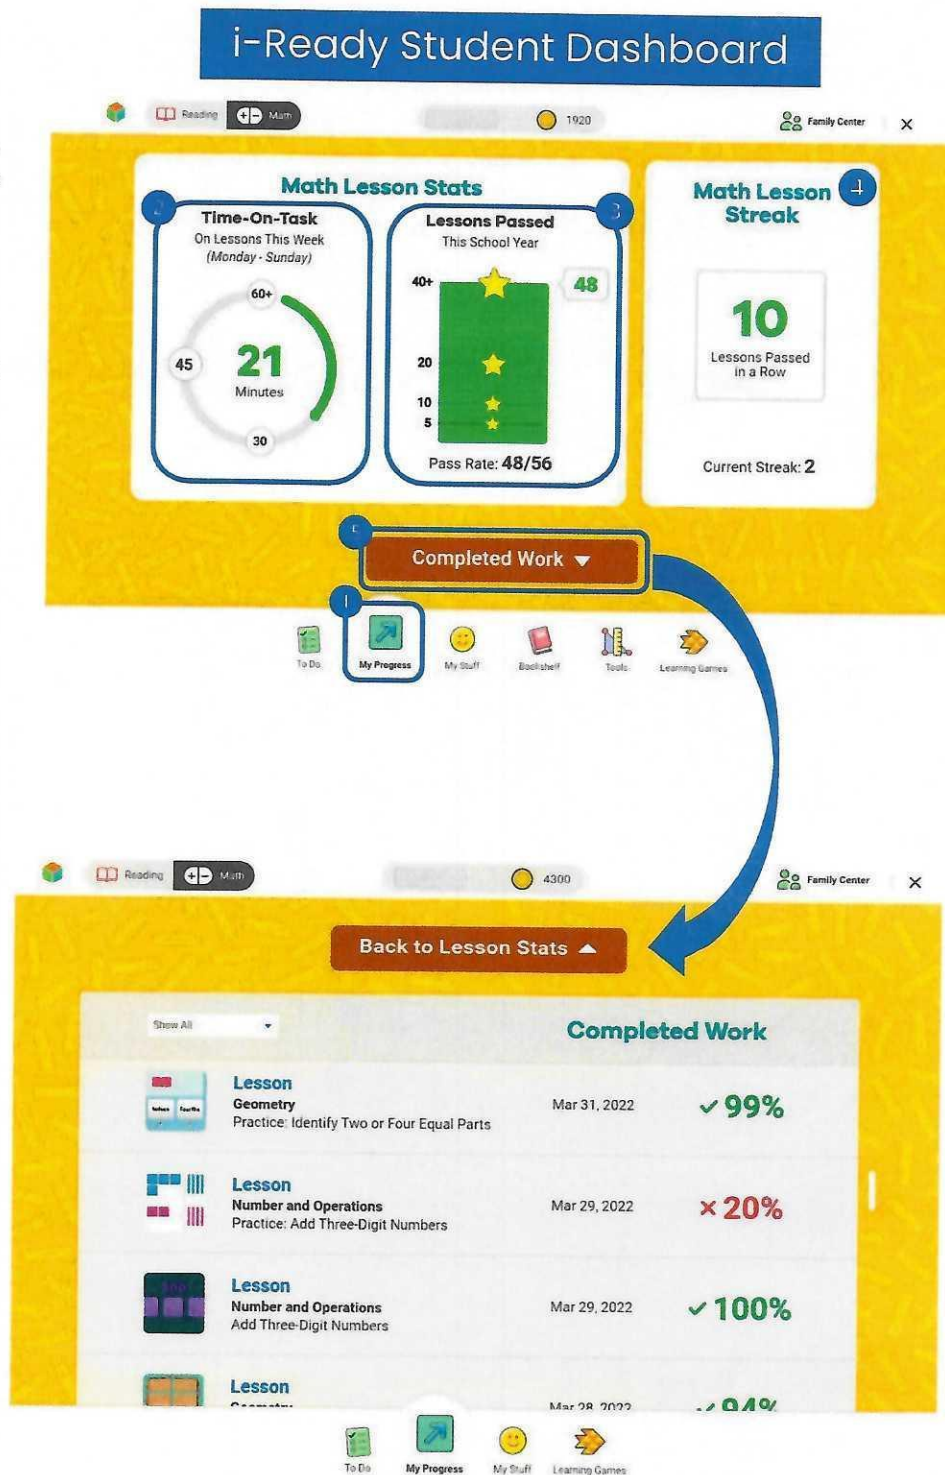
i-Ready Student Dashboard

Reading Math 1920 Family Center ×

Math Lesson Stats

2 Time-On-Task
On Lessons This Week
(Monday - Sunday)

60+
45 21 Minutes
30

3 Lessons Passed
This School Year

40+ 48
20
10
5

Pass Rate: 48/56

Math Lesson Streak 4

10
Lessons Passed in a Row

Current Streak: 2

5 Completed Work ▼

1

To Do My Progress My Stuff Bookshelf Tools Learning Games

Reading Math 4300 Family Center ×

Back to Lesson Stats ▲

Show All

Completed Work

| | | | |
|---|---|---|---|
| | Lesson Geometry Practice: Identify Two or Four Equal Parts | Mar 31, 2022 | ✓ 99% |
| | Lesson Number and Operations Practice: Add Three-Digit Numbers | Mar 29, 2022 | × 20% |
| | Lesson Number and Operations Add Three-Digit Numbers | Mar 29, 2022 | ✓ 100% |
| | Lesson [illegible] | Mar 28, 2022 | ✓ 94% |

To Do My Progress My Stuff Learning Games